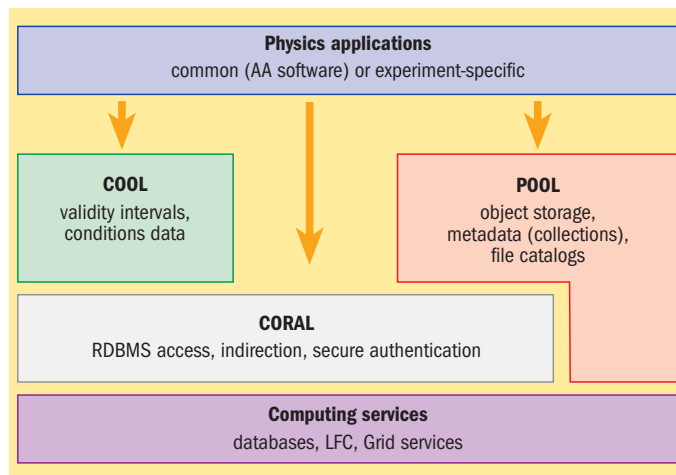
Physics applications
common (AA software) or experiment-specific

COOL
validity intervals, conditions data

POOL
object storage, metadata (collections), file catalogs

CORAL
RDBMS access, indirection, secure authentication

Computing services
databases, LFC, Grid services